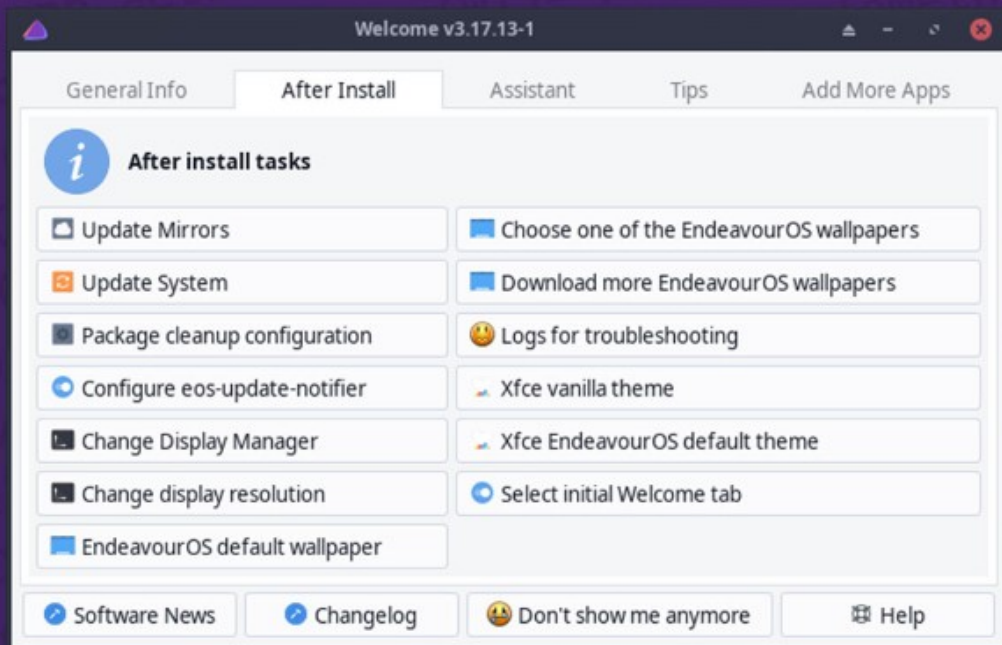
Welcome v3.17.13-1

General Info

After Install

Assistant

Tips

Add More Apps

After install tasks

Update Mirrors

Choose one of the EndeavourOS wallpapers

Update System

Download more EndeavourOS wallpapers

Package cleanup configuration

Logs for troubleshooting

Configure eos-update-notifier

Xfce vanilla theme

Change Display Manager

Xfce EndeavourOS default theme

Change display resolution

Select initial Welcome tab

EndeavourOS default wallpaper

Software News

Changelog

Don't show me anymore

Help